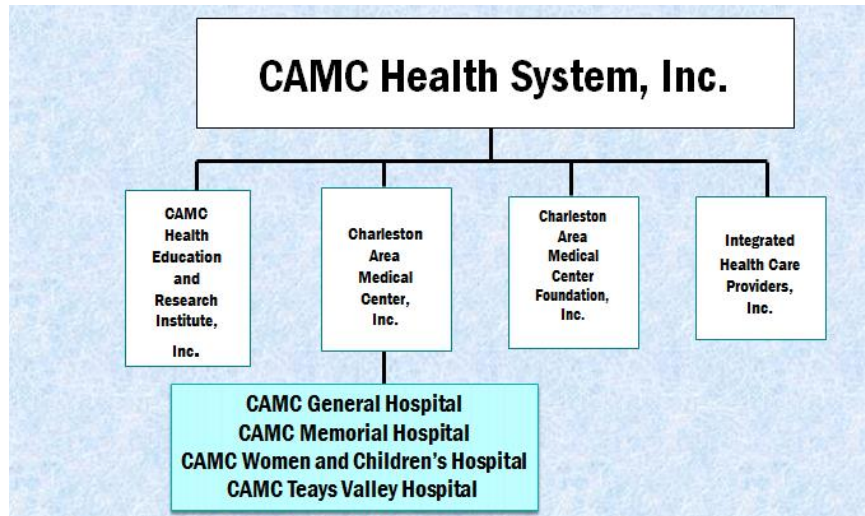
CAMC Health System, Inc.

CAMC Health Education and Research Institute, Inc.

Charleston Area Medical Center, Inc.

Charleston Area Medical Center Foundation, Inc.

Integrated Health Care Providers, Inc.

CAMC General Hospital
CAMC Memorial Hospital
CAMC Women and Children's Hospital
CAMC Teays Valley Hospital